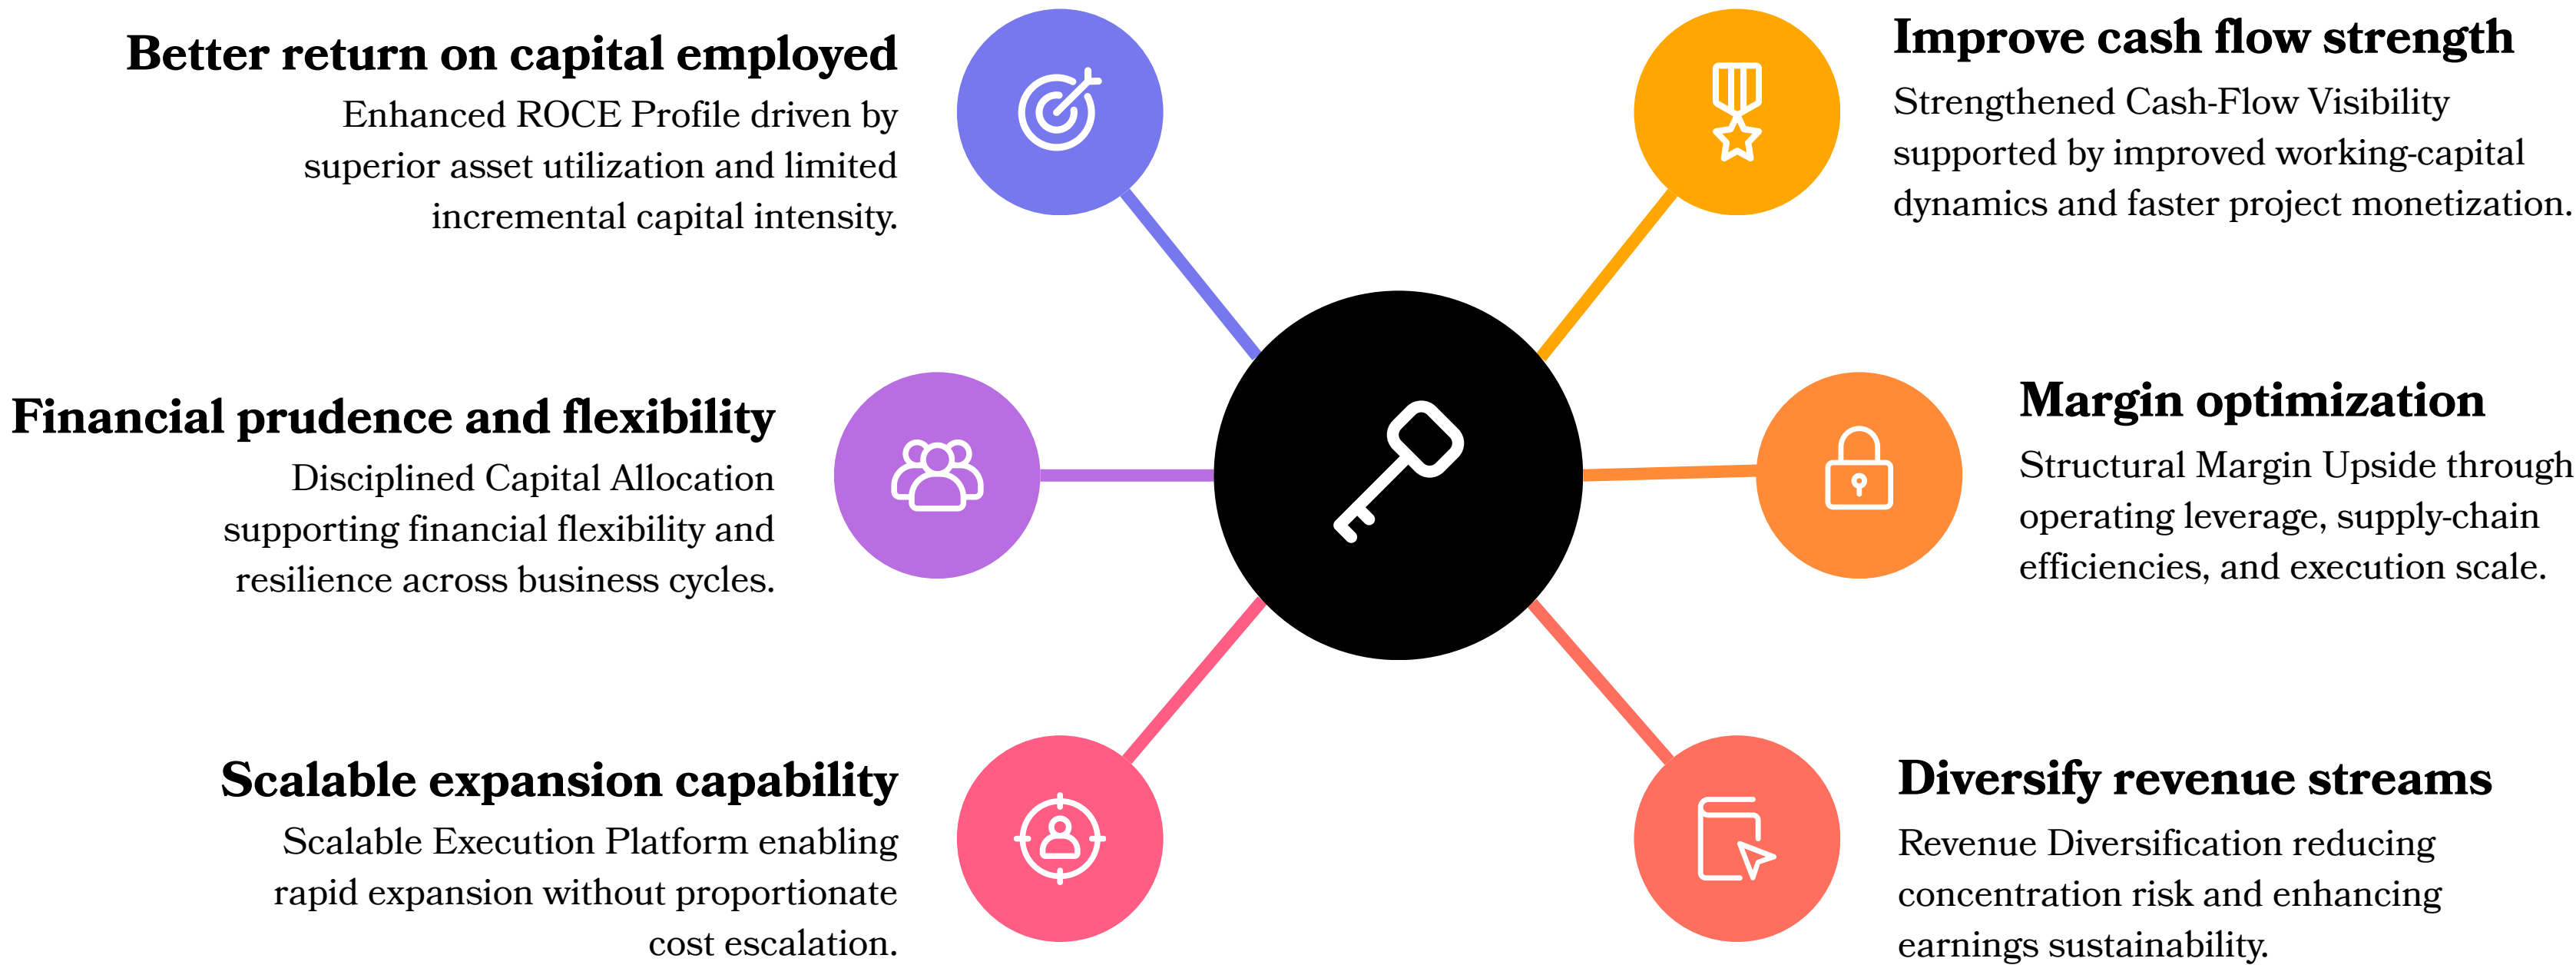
Better return on capital employed
Enhanced ROCE Profile driven by superior asset utilization and limited incremental capital intensity.

Improve cash flow strength
Strengthened Cash-Flow Visibility supported by improved working-capital dynamics and faster project monetization.

Financial prudence and flexibility
Disciplined Capital Allocation supporting financial flexibility and resilience across business cycles.

Margin optimization
Structural Margin Upside through operating leverage, supply-chain efficiencies, and execution scale.

Scalable expansion capability
Scalable Execution Platform enabling rapid expansion without proportionate cost escalation.

Diversify revenue streams
Revenue Diversification reducing concentration risk and enhancing earnings sustainability.